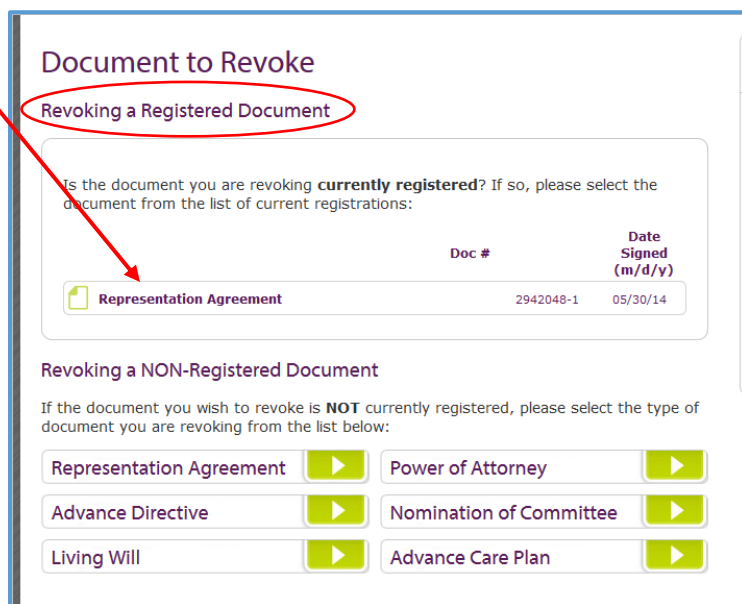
Document to Revoke

Revoking a Registered Document

Is the document you are revoking **currently registered**? If so, please select the document from the list of current registrations:

| | Doc # | Date Signed (m/d/y) |
|---|---|---|
| Representation Agreement | 2942048-1 | 05/30/14 |

Revoking a NON-Registered Document

If the document you wish to revoke is **NOT** currently registered, please select the type of document you are revoking from the list below:

Representation Agreement

Power of Attorney

Advance Directive

Nomination of Committee

Living Will

Advance Care Plan